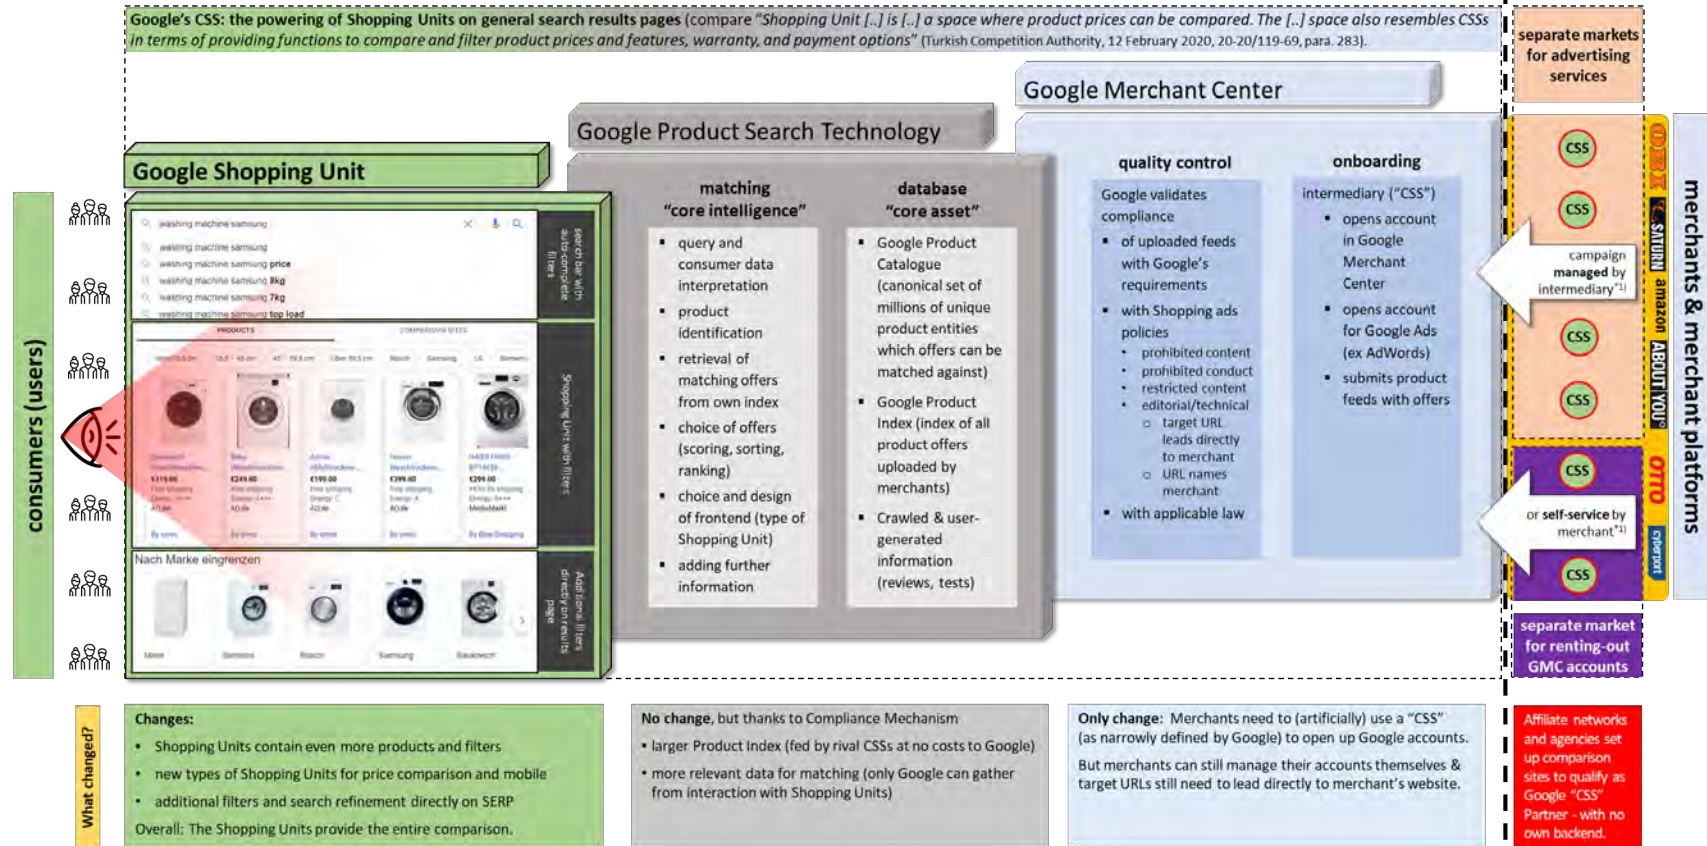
Google's CSS: the powering of Shopping Units on general search results pages (compare "Shopping Unit [..] is [..] a space where product prices can be compared. The [..] space also resembles CSSs in terms of providing functions to compare and filter product prices and features, warranty, and payment options" (Turkish Competition Authority, 12 February 2020, 20-20/119-69, para. 283).

separate markets for advertising services

Google Merchant Center

Google Product Search Technology

Google Shopping Unit

consumers (users)

washing machine samsung
washing machine samsung
washing machine samsung price
washing machine samsung 8kg
washing machine samsung 7kg
washing machine samsung top load

search bar with auto-complete filters

PRODUCTS
COMPARISON SITES

Shopping Unit with filters

Nach Marke eingrenzen

Miele Siemens Bosch Samsung Bauknecht

Additional filters directly on results page

matching "core intelligence"
query and consumer data interpretation
product identification
retrieval of matching offers from own index
choice of offers (scoring, sorting, ranking)
choice and design of frontend (type of Shopping Unit)
adding further information

database "core asset"
Google Product Catalogue (canonical set of millions of unique product entities which offers can be matched against)
Google Product Index (index of all product offers uploaded by merchants)
Crawled & user-generated information (reviews, tests)

quality control
Google validates compliance
of uploaded feeds with Google's requirements
with Shopping ads policies
prohibited content
prohibited conduct
restricted content
editorial/technical
target URL leads directly to merchant
URL names merchant
with applicable law

onboarding
intermediary ("CSS")
opens account in Google Merchant Center
opens account for Google Ads (ex AdWords)
submits product feeds with offers

campaign managed by intermediary*1)

or self-service by merchant*1)

CSS
CSS
CSS
CSS
CSS
CSS

OBI SATURN amazon ABOUT YOU OTTO cyberport

merchants & merchant platforms

separate market for renting-out GMC accounts

What changed?

Changes:
Shopping Units contain even more products and filters
new types of Shopping Units for price comparison and mobile
additional filters and search refinement directly on SERP
Overall: The Shopping Units provide the entire comparison.

No change, but thanks to Compliance Mechanism
• larger Product Index (fed by rival CSSs at no costs to Google)
• more relevant data for matching (only Google can gather from interaction with Shopping Units)

Only change: Merchants need to (artificially) use a "CSS" (as narrowly defined by Google) to open up Google accounts.
But merchants can still manage their accounts themselves & target URLs still need to lead directly to merchant's website.

Affiliate networks and agencies set up comparison sites to qualify as Google "CSS" Partner - with no own backend.